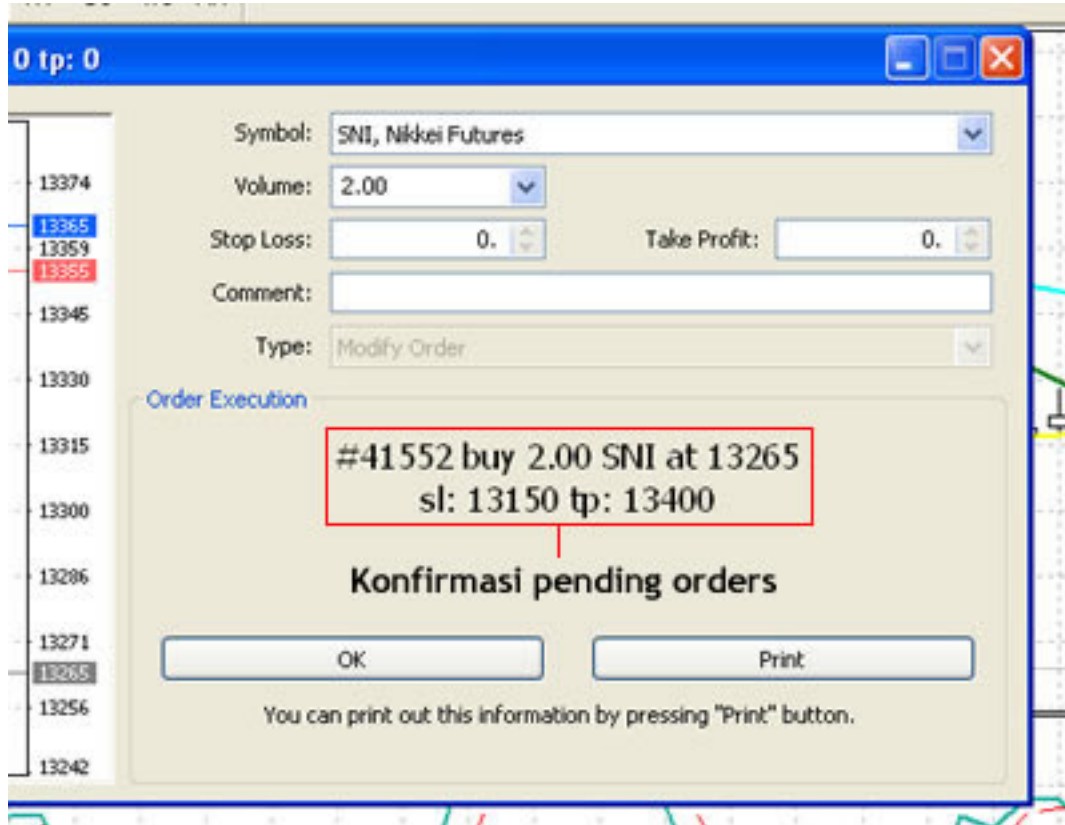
0 tp: 0

13374
13365
13359
13355
13345
13330
13315
13300
13286
13271
13265
13256
13242

Symbol: SNI, Nikkei Futures
Volume: 2.00
Stop Loss: 0.
Take Profit: 0.
Comment:
Type: Modify Order

Order Execution

#41552 buy 2.00 SNI at 13265
sl: 13150 tp: 13400

Konfirmasi pending orders

OK
Print

You can print out this information by pressing "Print" button.